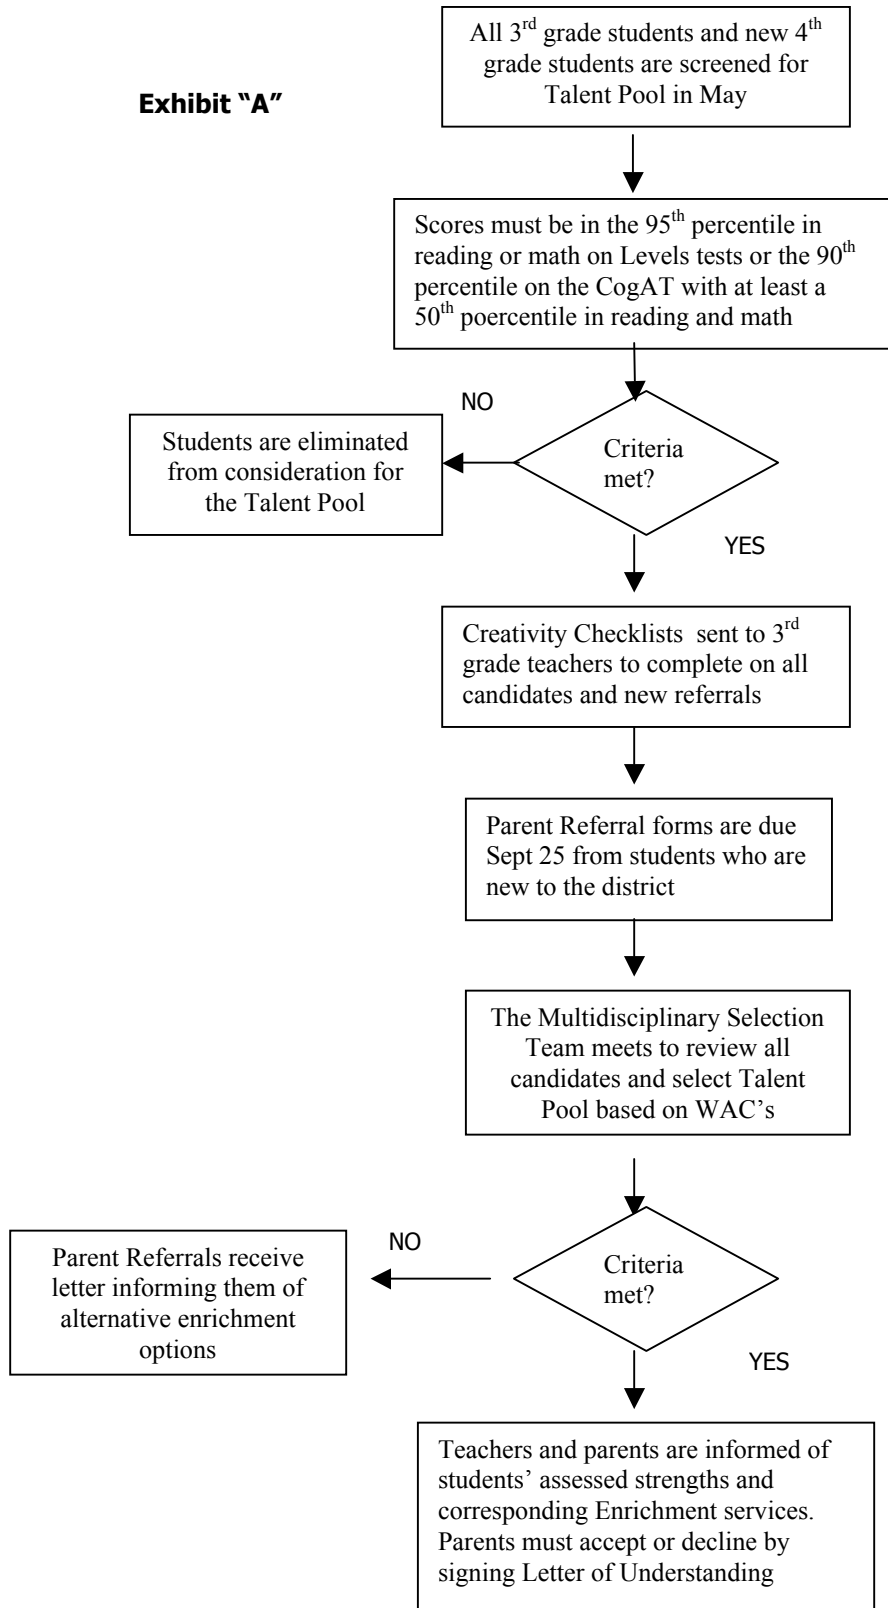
Exhibit "A"

All 3$^{rd}$ grade students and new 4$^{th}$ grade students are screened for Talent Pool in May

Scores must be in the 95$^{th}$ percentile in reading or math on Levels tests or the 90$^{th}$ percentile on the CogAT with at least a 50$^{th}$ poercentile in reading and math

NO

Students are eliminated from consideration for the Talent Pool

Criteria met?

YES

Creativity Checklists sent to 3$^{rd}$ grade teachers to complete on all candidates and new referrals

Parent Referral forms are due Sept 25 from students who are new to the district

The Multidisciplinary Selection Team meets to review all candidates and select Talent Pool based on WAC's

NO

Parent Referrals receive letter informing them of alternative enrichment options

Criteria met?

YES

Teachers and parents are informed of students' assessed strengths and corresponding Enrichment services. Parents must accept or decline by signing Letter of Understanding